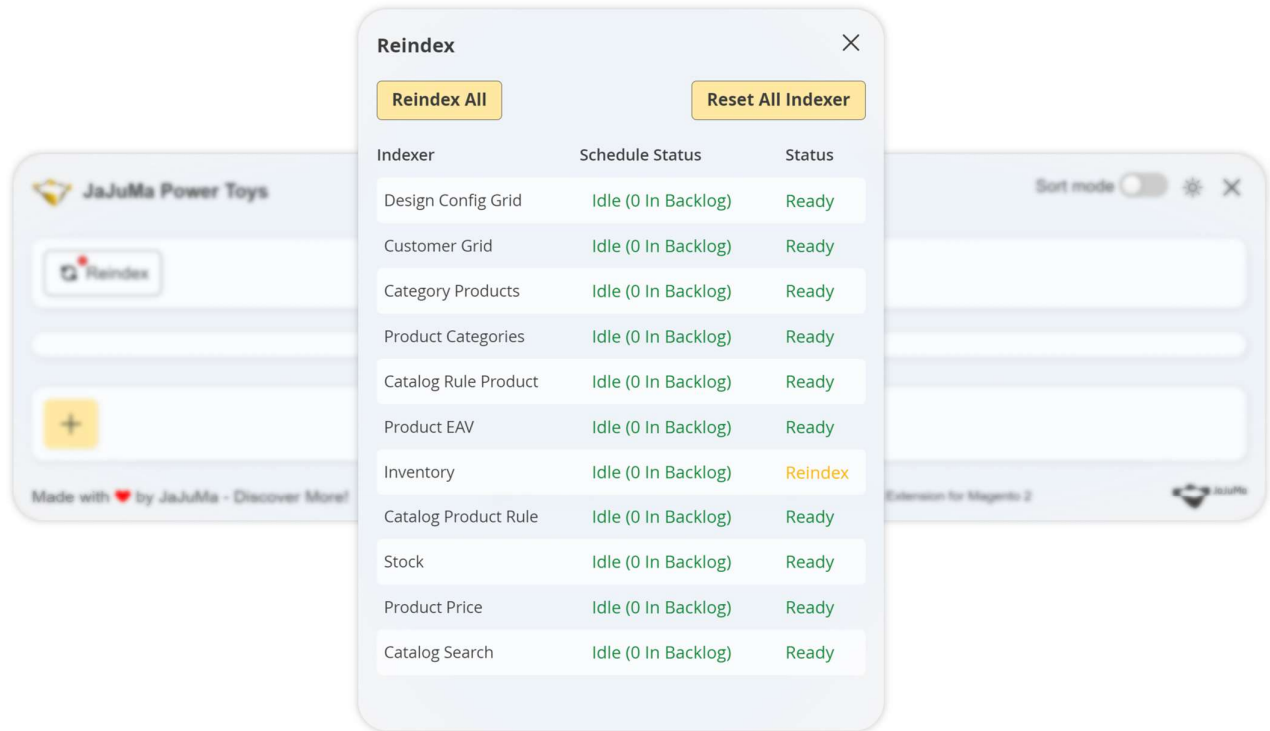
JaJuMa Power Toys

Sort mode

Reindex

+

Made with ❤ by JaJuMa - Discover More!

Extension for Magento 2

JaJuMa

Reindex

Reindex All

Reset All Indexer

| Indexer | Schedule Status | Status |
|---|---|---|
| Design Config Grid | Idle (0 In Backlog) | Ready |
| Customer Grid | Idle (0 In Backlog) | Ready |
| Category Products | Idle (0 In Backlog) | Ready |
| Product Categories | Idle (0 In Backlog) | Ready |
| Catalog Rule Product | Idle (0 In Backlog) | Ready |
| Product EAV | Idle (0 In Backlog) | Ready |
| Inventory | Idle (0 In Backlog) | Reindex |
| Catalog Product Rule | Idle (0 In Backlog) | Ready |
| Stock | Idle (0 In Backlog) | Ready |
| Product Price | Idle (0 In Backlog) | Ready |
| Catalog Search | Idle (0 In Backlog) | Ready |